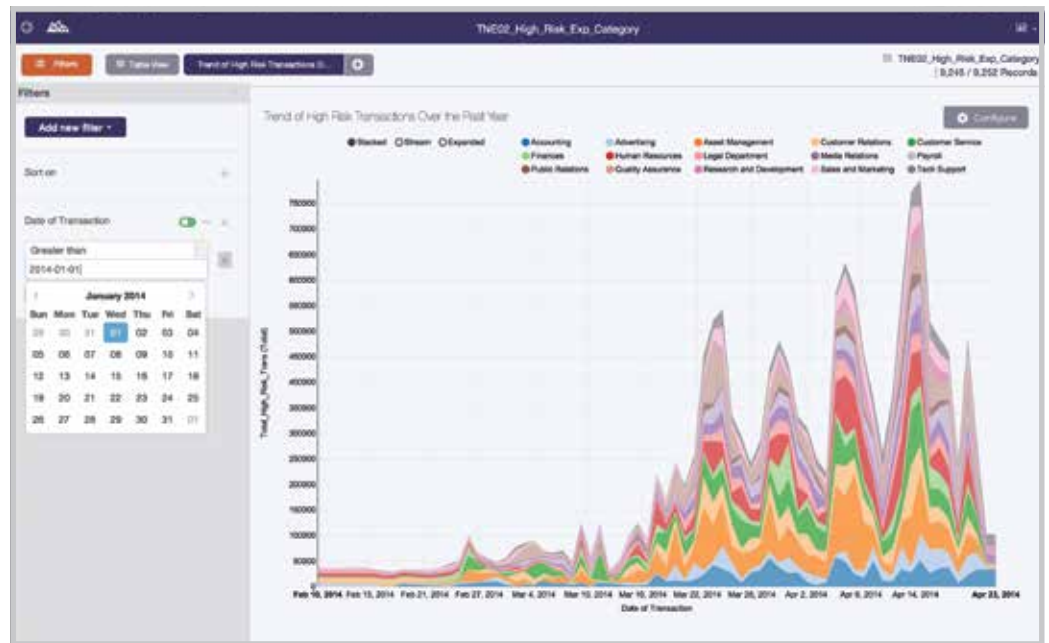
TNE02_High_Risk_Exp_Category

Filters
Table View
Trend of High Risk Transactions O...
TNE02_High_Risk_Exp_Category
9,245 / 9,252 Records

Filters
Add new filter
Sort on
Date of Transaction
Greater than
2014-01-01

January 2014
| Sun | Mon | Tue | Wed | Thu | Fri | Sat |
|---|---|---|---|---|---|---|
| 29 | 30 | 31 | 01 | 02 | 03 | 04 |
| 05 | 06 | 07 | 08 | 09 | 10 | 11 |
| 12 | 13 | 14 | 15 | 16 | 17 | 18 |
| 19 | 20 | 21 | 22 | 23 | 24 | 25 |
| 26 | 27 | 28 | 29 | 30 | 31 | 01 |

Trend of High Risk Transactions Over the Past Year
Configure

Stacked Stream Expanded
Accounting Advertising Asset Management Customer Relations Customer Service
Finances Human Resources Legal Department Media Relations Payroll
Public Relations Quality Assurance Research and Development Sales and Marketing Tech Support

750000
700000
650000
600000
550000
500000
450000
400000
350000
300000
250000
200000
150000
100000
50000

Total_High_Risk_Trans (Total)

Feb 10, 2014 Feb 15, 2014 Feb 21, 2014 Feb 27, 2014 Mar 4, 2014 Mar 10, 2014 Mar 16, 2014 Mar 20, 2014 Mar 26, 2014 Apr 2, 2014 Apr 8, 2014 Apr 14, 2014 Apr 22, 2014
Date of Transaction